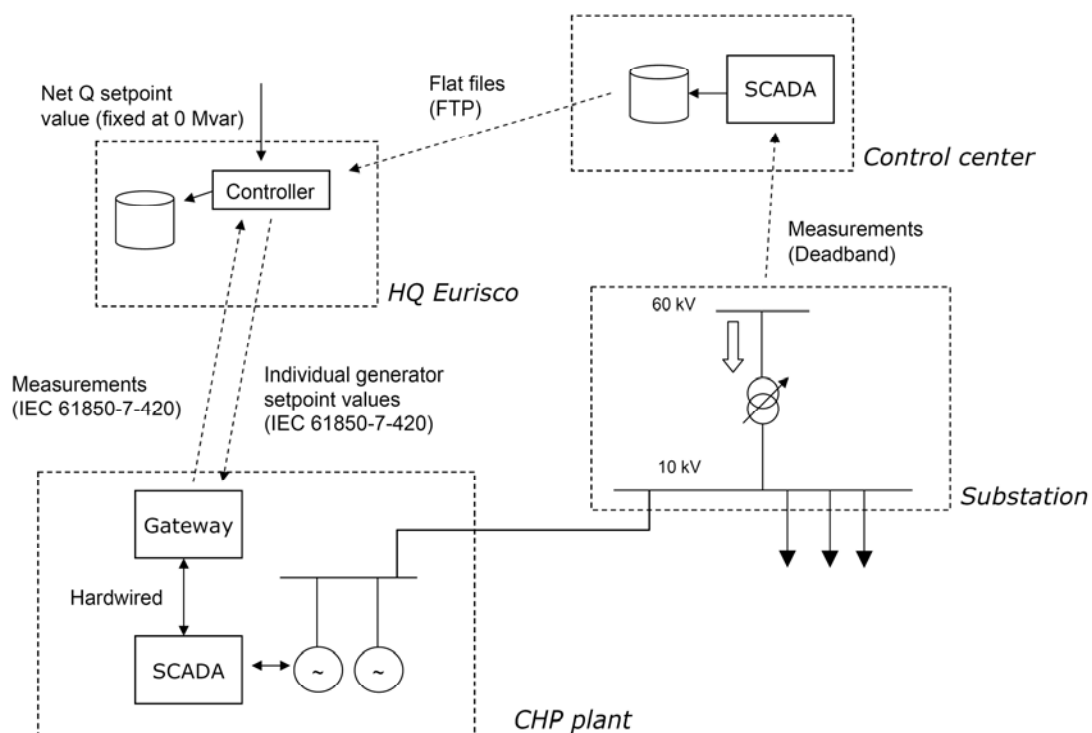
Net Q setpoint value (fixed at 0 Mvar)

Flat files (FTP)

SCADA

Control center

Controller

HQ Eurisco

Measurements (Deadband)

60 kV

10 kV

Substation

Measurements (IEC 61850-7-420)

Individual generator setpoint values (IEC 61850-7-420)

Gateway

Hardwired

SCADA

~

~

CHP plant